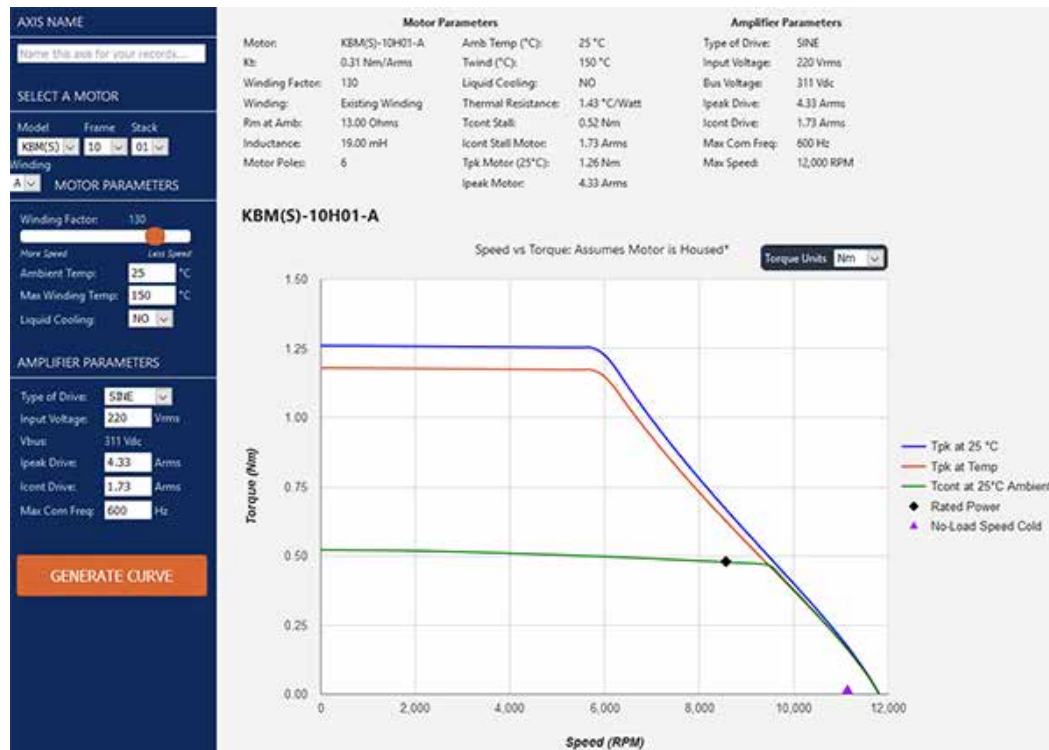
AXIS NAME

Name this axis for your records...

SELECT A MOTOR

Model Frame Stack
KBM(S) 10 01
Winding
A MOTOR PARAMETERS

Winding Factor: 130
More Speed Less Speed
Ambient Temp: 25 °C
Max Winding Temp: 150 °C
Liquid Cooling: NO

AMPLIFIER PARAMETERS

Type of Drive: SINE
Input Voltage: 220 Vrms
Vbus: 311 Vdc
Ipeak Drive: 4.33 Arms
Icont Drive: 1.73 Arms
Max Com Freq: 600 Hz

GENERATE CURVE

Motor Parameters

| | | | |
|---|---|---|---|
| Motor: | KBM(S)-10H01-A | Amb Temp (°C): | 25 °C |
| Kt: | 0.31 Nm/Arms | Twind (°C): | 150 °C |
| Winding Factor: | 130 | Liquid Cooling: | NO |
| Winding: | Existing Winding | Thermal Resistance: | 1.43 °C/Watt |
| Rm at Amb: | 13.00 Ohms | Tcont Stall: | 0.52 Nm |
| Inductance: | 19.00 mH | Icont Stall Motor: | 1.73 Arms |
| Motor Poles: | 6 | Tpk Motor (25°C): | 1.26 Nm |
| | | Ipeak Motor: | 4.33 Arms |

Amplifier Parameters

| | |
|---|---|
| Type of Drive: | SINE |
| Input Voltage: | 220 Vrms |
| Bus Voltage: | 311 Vdc |
| Ipeak Drive: | 4.33 Arms |
| Icont Drive: | 1.73 Arms |
| Max Com Freq: | 600 Hz |
| Max Speed: | 12,000 RPM |

KBM(S)-10H01-A

Speed vs Torque: Assumes Motor is Housed*

Torque Units Nm

1.50
1.25
1.00
0.75
0.50
0.25
0.00

Torque (Nm)

0 2,000 4,000 6,000 8,000 10,000 12,000

Speed (RPM)

Tpk at 25 °C
Tpk at Temp
Tcont at 25°C Ambient
Rated Power
No-Load Speed Cold